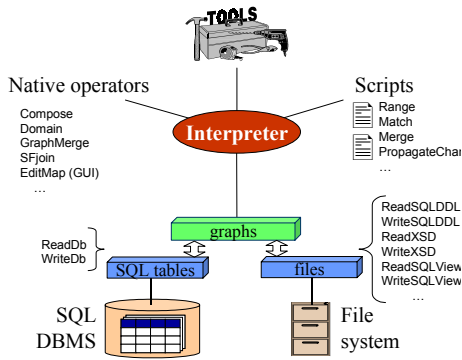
TOOLS

Native operators

Scripts

Compose
Domain
GraphMerge
SFjoin
EditMap (GUI)
…

Range
Match
Merge
PropagateChar
…

Interpreter

graphs

ReadDb
WriteDb

SQL tables

files

ReadSQLDDL
WriteSQLDDL
ReadXSD
WriteXSD
ReadSQLView
WriteSQLView
…

SQL DBMS

File system